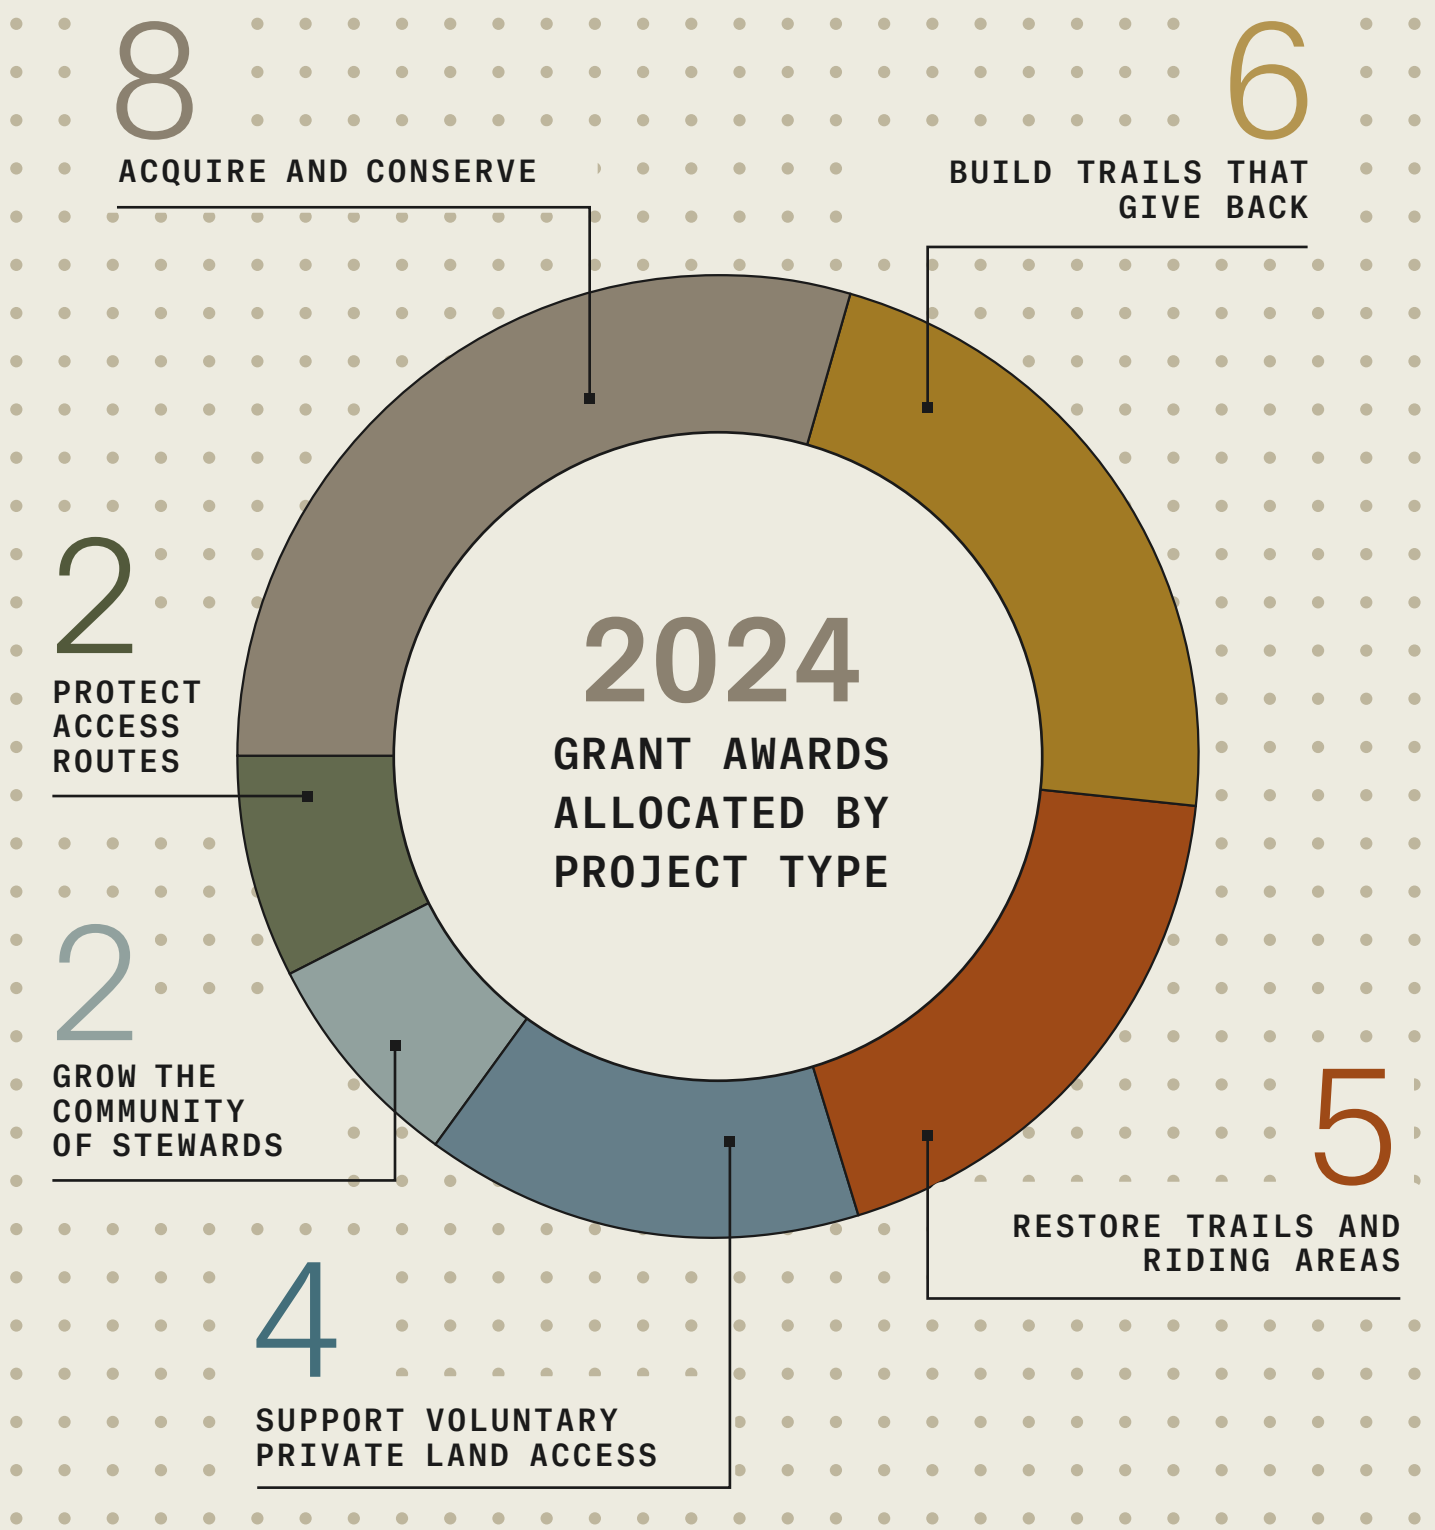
8
ACQUIRE AND CONSERVE

6
BUILD TRAILS THAT GIVE BACK

2
PROTECT ACCESS ROUTES

2024
GRANT AWARDS ALLOCATED BY PROJECT TYPE

2
GROW THE COMMUNITY OF STEWARDS

5
RESTORE TRAILS AND RIDING AREAS

4
SUPPORT VOLUNTARY PRIVATE LAND ACCESS